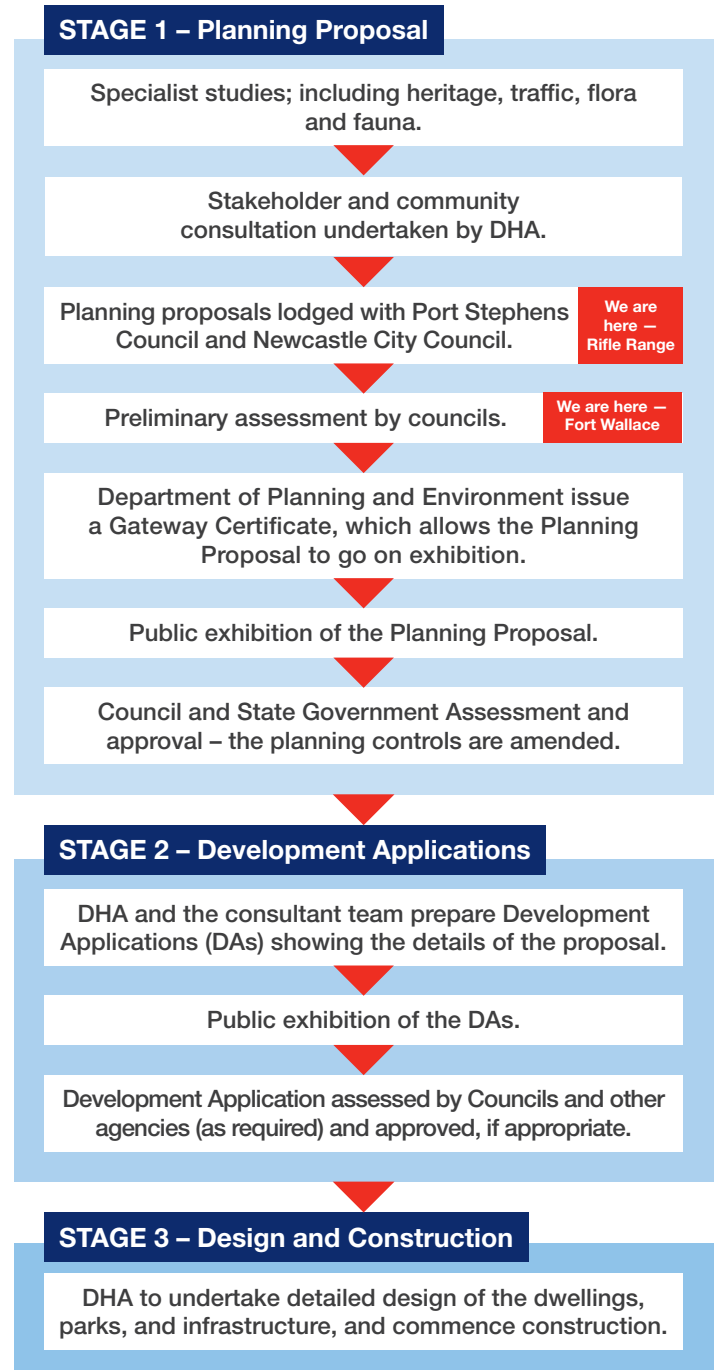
STAGE 1 – Planning Proposal

Specialist studies; including heritage, traffic, flora and fauna.

Stakeholder and community consultation undertaken by DHA.

Planning proposals lodged with Port Stephens Council and Newcastle City Council.

We are here — Rifle Range

Preliminary assessment by councils.

We are here — Fort Wallace

Department of Planning and Environment issue a Gateway Certificate, which allows the Planning Proposal to go on exhibition.

Public exhibition of the Planning Proposal.

Council and State Government Assessment and approval – the planning controls are amended.

STAGE 2 – Development Applications

DHA and the consultant team prepare Development Applications (DAs) showing the details of the proposal.

Public exhibition of the DAs.

Development Application assessed by Councils and other agencies (as required) and approved, if appropriate.

STAGE 3 – Design and Construction

DHA to undertake detailed design of the dwellings, parks, and infrastructure, and commence construction.